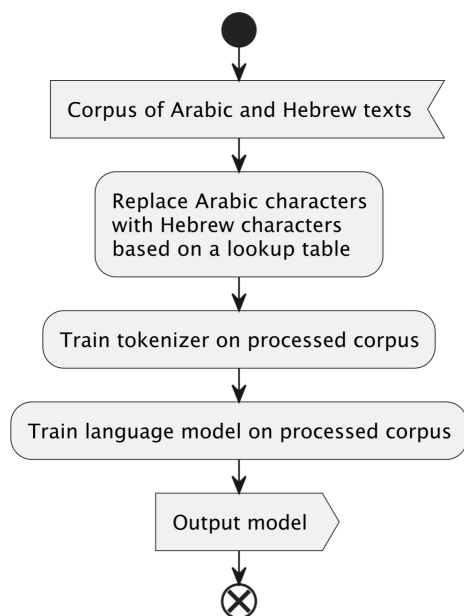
Corpus of Arabic and Hebrew texts

Replace Arabic characters with Hebrew characters based on a lookup table

Train tokenizer on processed corpus

Train language model on processed corpus

Output model